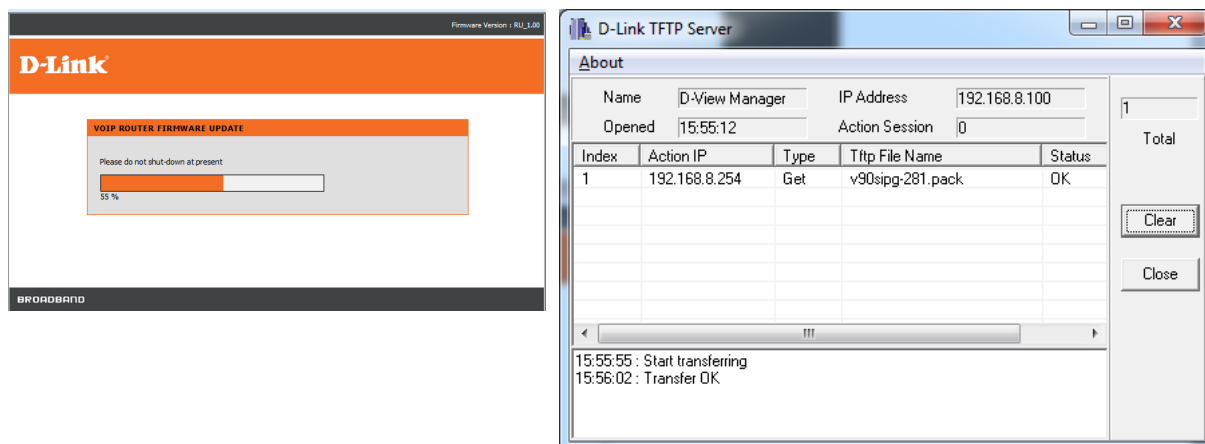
Firmware Version : RU_1.00

D-Link

VOIP ROUTER FIRMWARE UPDATE

Please do not shut-down at present

55 %

BROADBAND

D-Link TFTP Server

About

Name D-View Manager
IP Address 192.168.8.100
Opened 15:55:12
Action Session 0

1
Total

| Index | Action IP | Type | Tftp File Name | Status |
|---|---|---|---|---|
| 1 | 192.168.8.254 | Get | v90sipg-281.pack | OK |

Clear

Close

15:55:55 : Start transferring
15:56:02 : Transfer OK